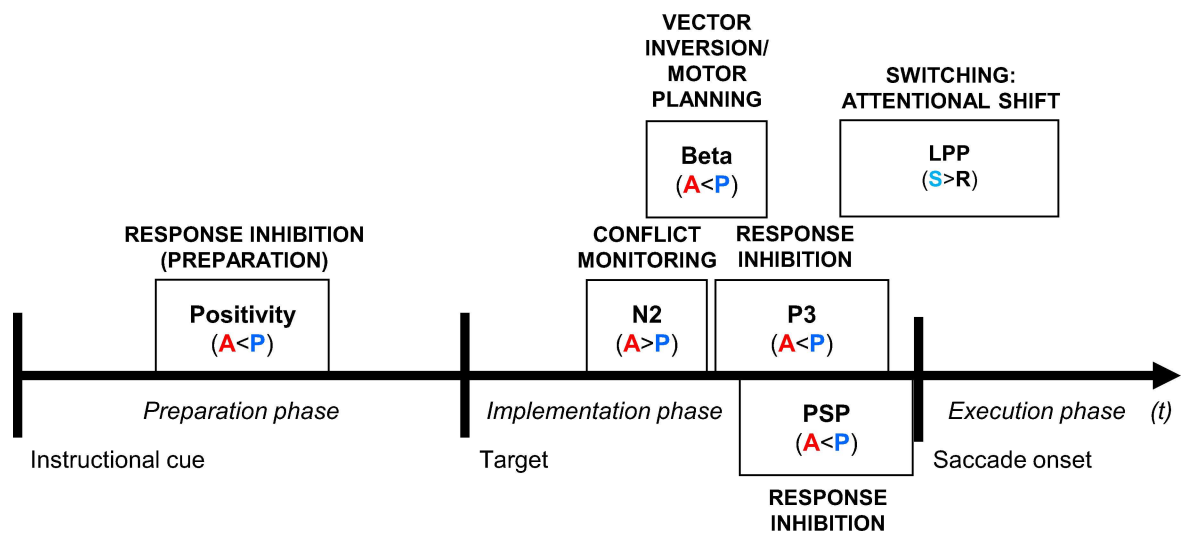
VECTOR INVERSION/ MOTOR PLANNING

Beta
(A<P)

SWITCHING: ATTENTIONAL SHIFT

LPP
(S>R)

RESPONSE INHIBITION (PREPARATION)

Positivity
(A<P)

CONFLICT MONITORING

N2
(A>P)

RESPONSE INHIBITION

P3
(A<P)

Preparation phase

Implementation phase

PSP
(A<P)

Execution phase (t)

Instructional cue

Target

Saccade onset

RESPONSE INHIBITION